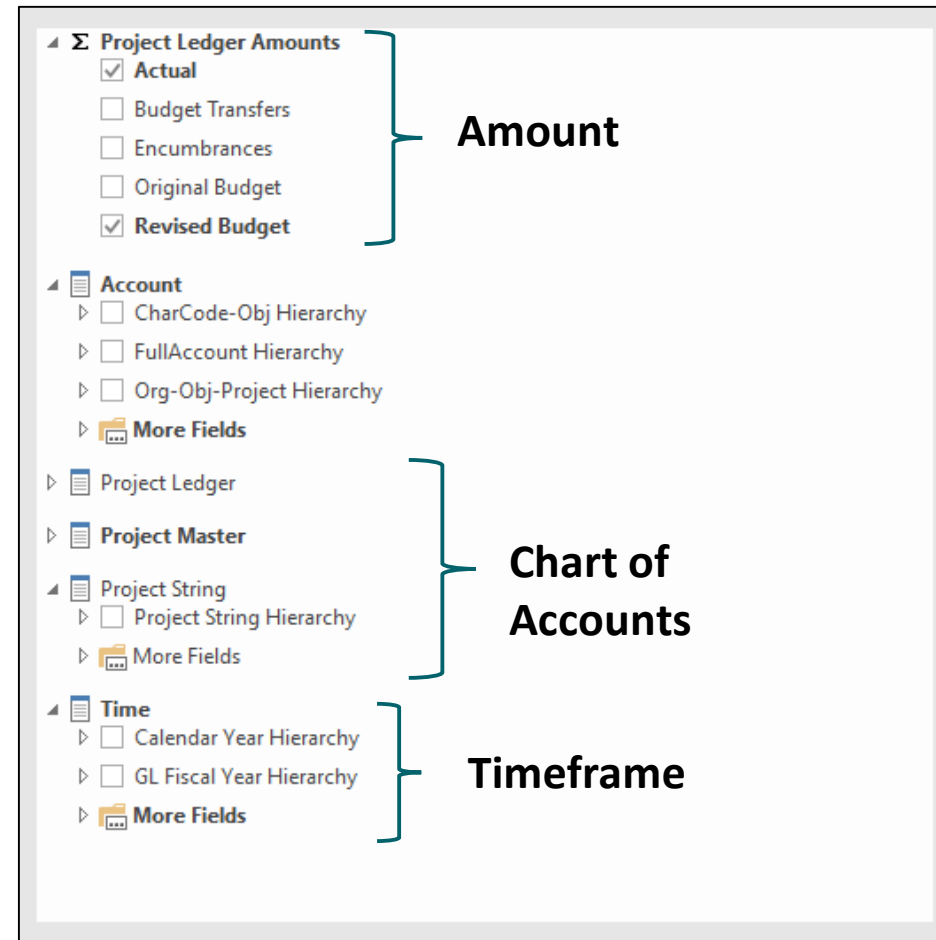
Σ Project Ledger Amounts
Actual
Budget Transfers
Encumbrances
Original Budget
Revised Budget

Amount

Account
CharCode-Obj Hierarchy
FullAccount Hierarchy
Org-Obj-Project Hierarchy
More Fields

Project Ledger

Project Master

Project String
Project String Hierarchy
More Fields

Chart of Accounts

Time
Calendar Year Hierarchy
GL Fiscal Year Hierarchy
More Fields

Timeframe